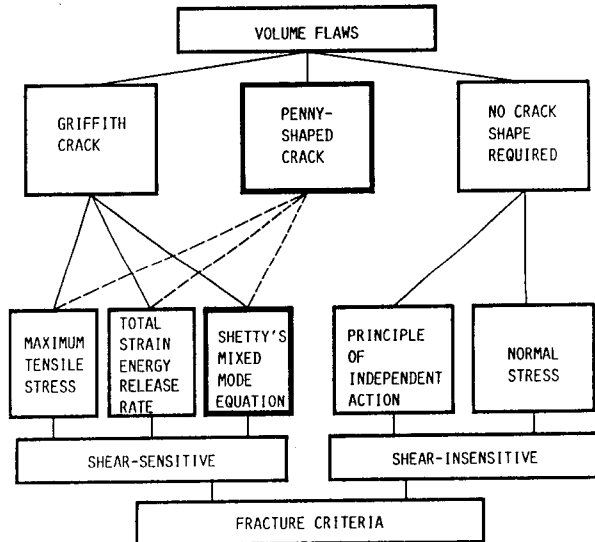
VOLUME FLAWS

GRIFFITH CRACK

PENNY-SHAPED CRACK

NO CRACK SHAPE REQUIRED

MAXIMUM TENSILE STRESS

TOTAL STRAIN ENERGY RELEASE RATE

SHETTY'S MIXED MODE EQUATION

PRINCIPLE OF INDEPENDENT ACTION

NORMAL STRESS

SHEAR-SENSITIVE

SHEAR-INSENSITIVE

FRACTURE CRITERIA